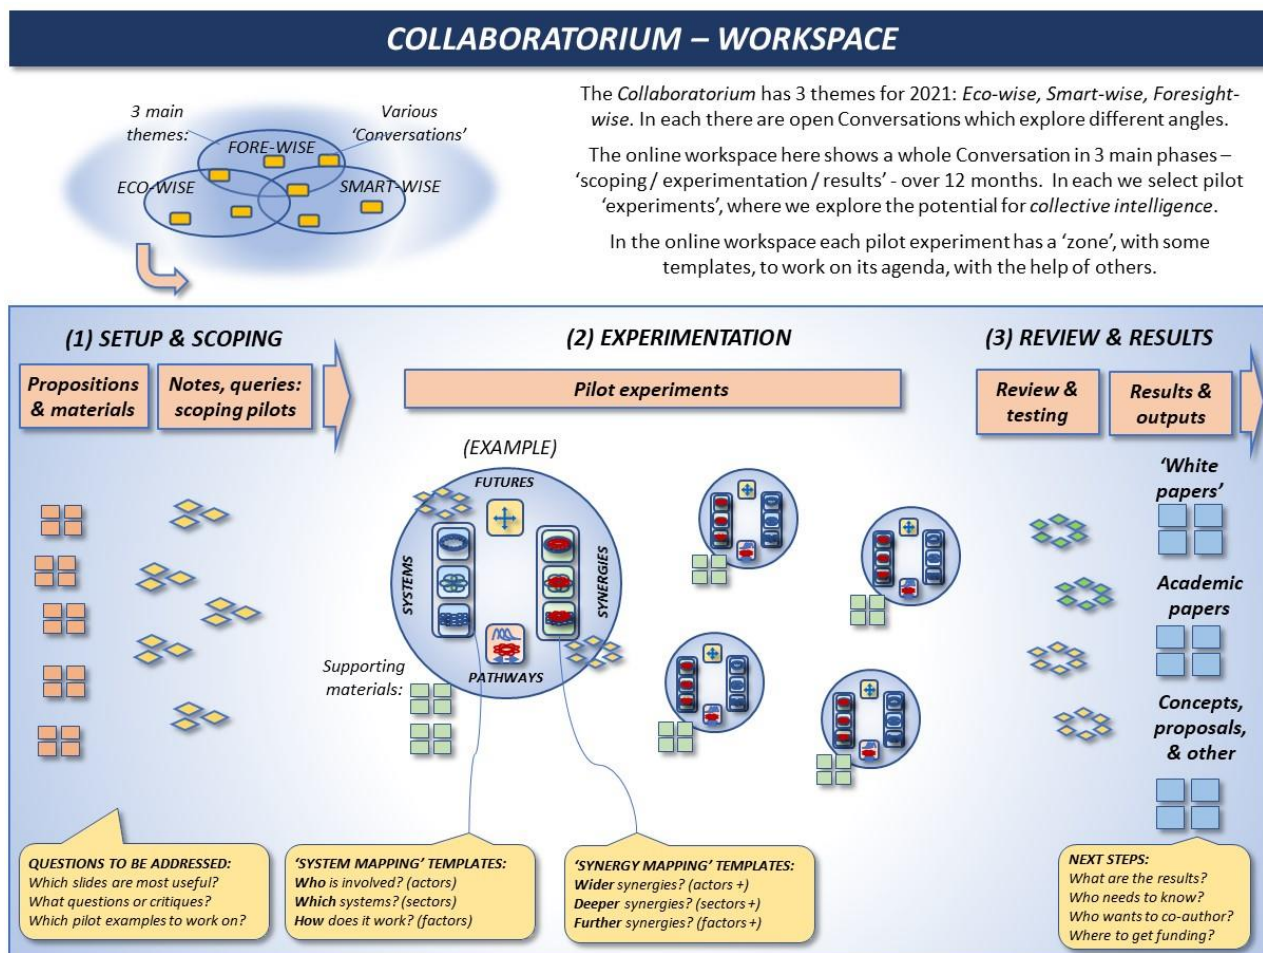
COLLABORATORIUM – WORKSPACE

3 main themes:

Various 'Conversations'

FORE-WISE

ECO-WISE

SMART-WISE

The Collaboratorium has 3 themes for 2021: Eco-wise, Smart-wise, Foresight-wise. In each there are open Conversations which explore different angles.

The online workspace here shows a whole Conversation in 3 main phases – 'scoping / experimentation / results' - over 12 months. In each we select pilot 'experiments', where we explore the potential for collective intelligence.

In the online workspace each pilot experiment has a 'zone', with some templates, to work on its agenda, with the help of others.

(1) SETUP & SCOPING

Propositions & materials

Notes, queries: scoping pilots

(2) EXPERIMENTATION

Pilot experiments

(EXAMPLE)

FUTURES

SYSTEMS

SYNERGIES

PATHWAYS

Supporting materials:

(3) REVIEW & RESULTS

Review & testing

Results & outputs

'White papers'

Academic papers

Concepts, proposals, & other

QUESTIONS TO BE ADDRESSED:
Which slides are most useful?
What questions or critiques?
Which pilot examples to work on?

'SYSTEM MAPPING' TEMPLATES:
Who is involved? (actors)
Which systems? (sectors)
How does it work? (factors)

'SYNERGY MAPPING' TEMPLATES:
Wider synergies? (actors +)
Deeper synergies? (sectors +)
Further synergies? (factors +)

NEXT STEPS:
What are the results?
Who needs to know?
Who wants to co-author?
Where to get funding?